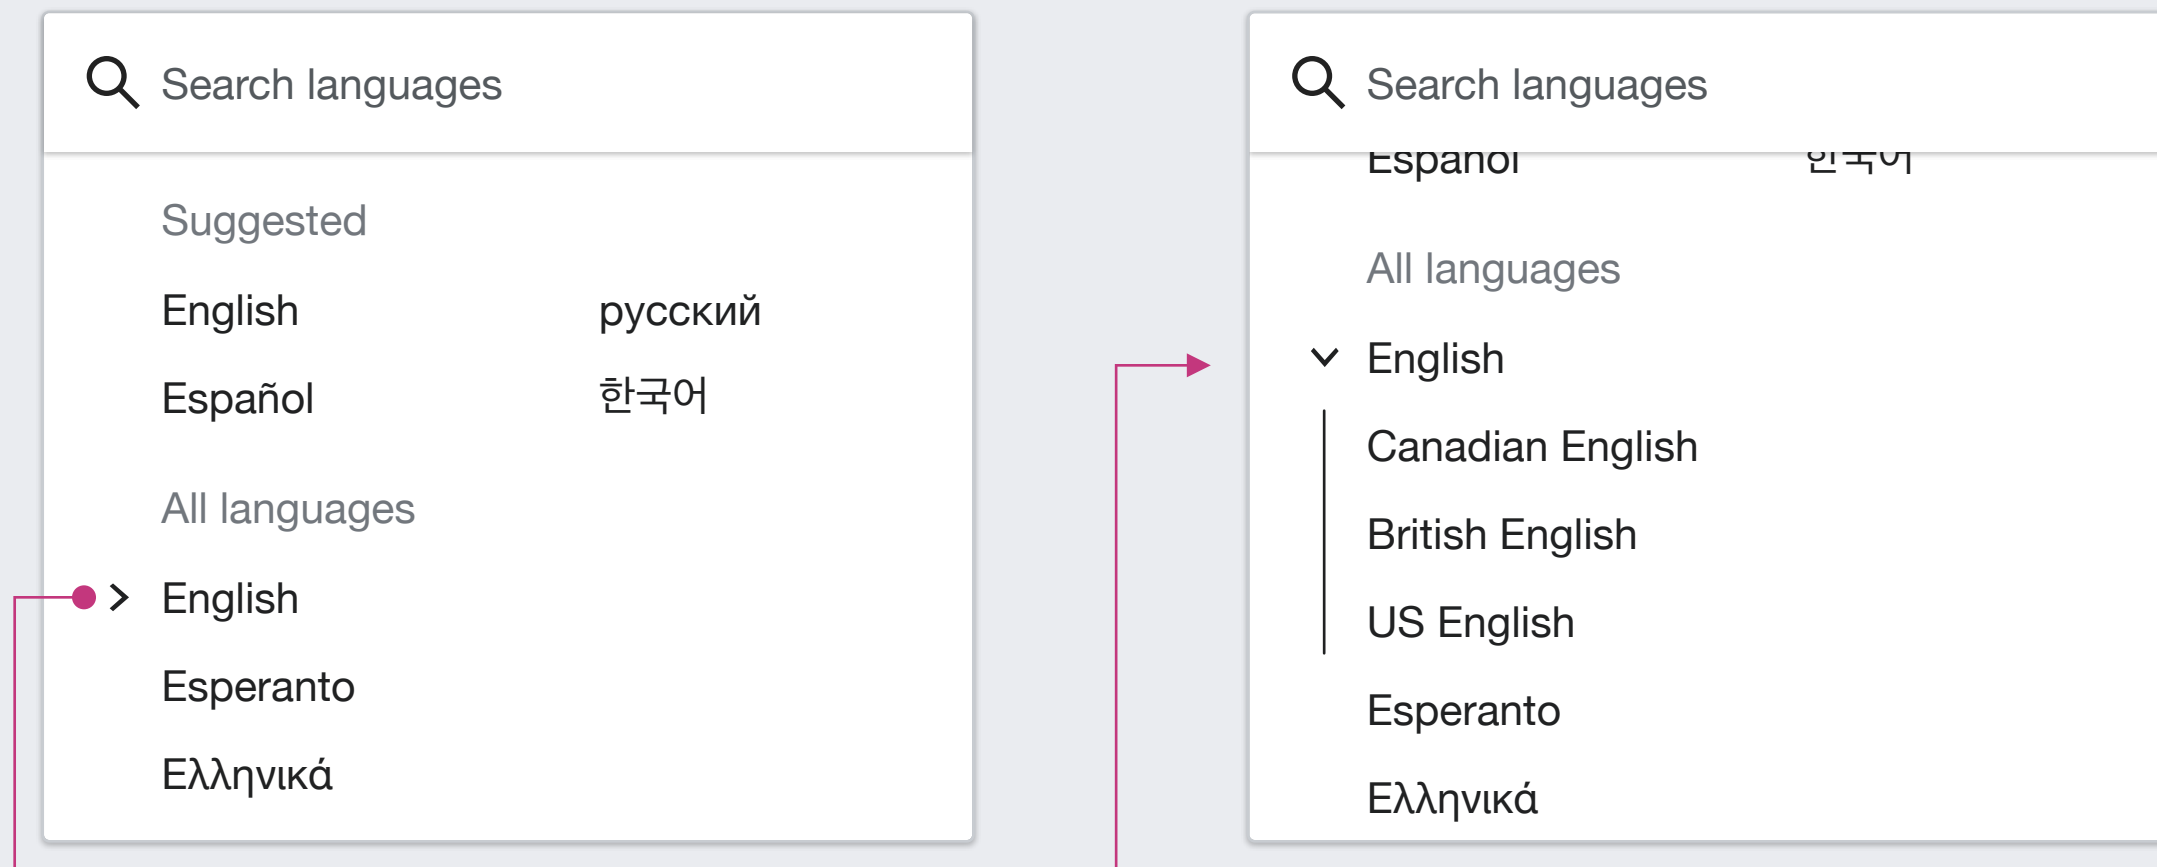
Search languages

Suggested

English русский

Español 한국어

All languages

English

Esperanto

Ελληνικά

Search languages

Español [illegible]

All languages

English

Canadian English

British English

US English

Esperanto

Ελληνικά